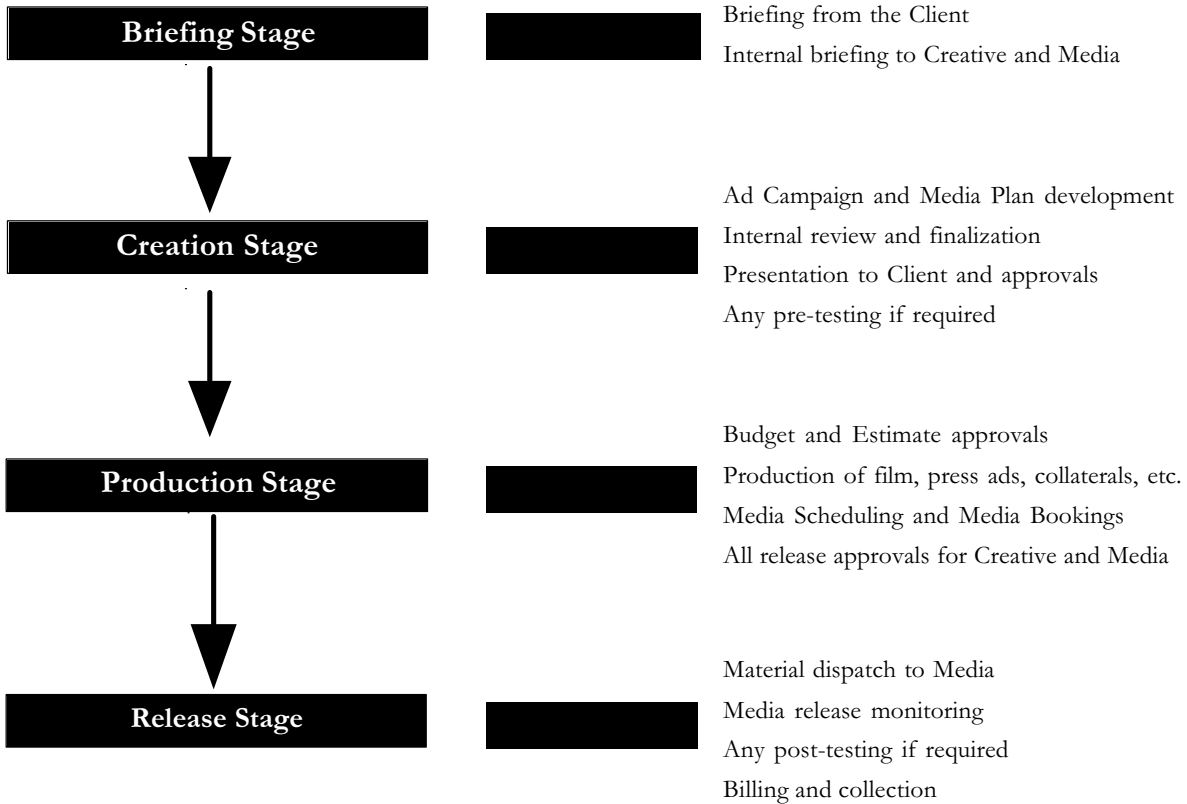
Briefing Stage

Briefing from the Client
Internal briefing to Creative and Media

Creation Stage

Ad Campaign and Media Plan development
Internal review and finalization
Presentation to Client and approvals
Any pre-testing if required

Production Stage

Budget and Estimate approvals
Production of film, press ads, collaterals, etc.
Media Scheduling and Media Bookings
All release approvals for Creative and Media

Release Stage

Material dispatch to Media
Media release monitoring
Any post-testing if required
Billing and collection